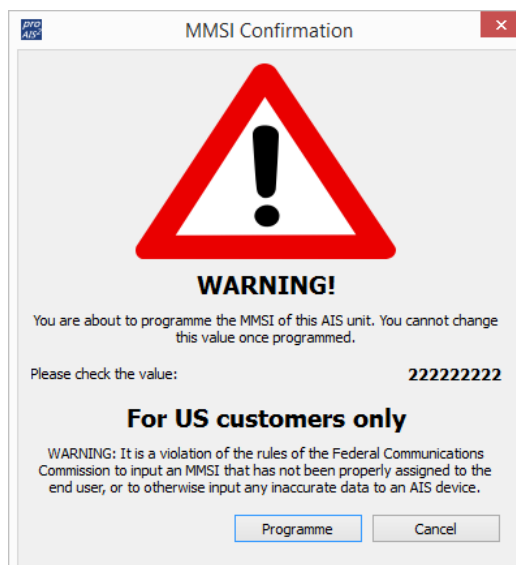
pro AIS²

MMSI Confirmation

WARNING!

You are about to programme the MMSI of this AIS unit. You cannot change this value once programmed.

Please check the value: 222222222

For US customers only

WARNING: It is a violation of the rules of the Federal Communications Commission to input an MMSI that has not been properly assigned to the end user, or to otherwise input any inaccurate data to an AIS device.

Programme

Cancel